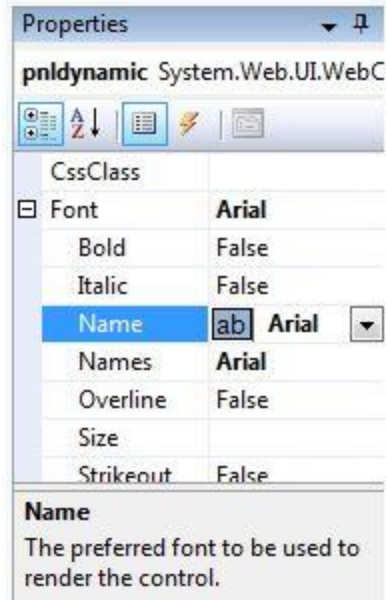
Properties

pnldynamic System.Web.UI.WebC

| | |
|---|---|
| CssClass | |
| ⊟ Font | Arial |
| Bold | False |
| Italic | False |
| Name | ab Arial |
| Names | Arial |
| Overline | False |
| Size | |
| Strikeout | False |

Name

The preferred font to be used to render the control.